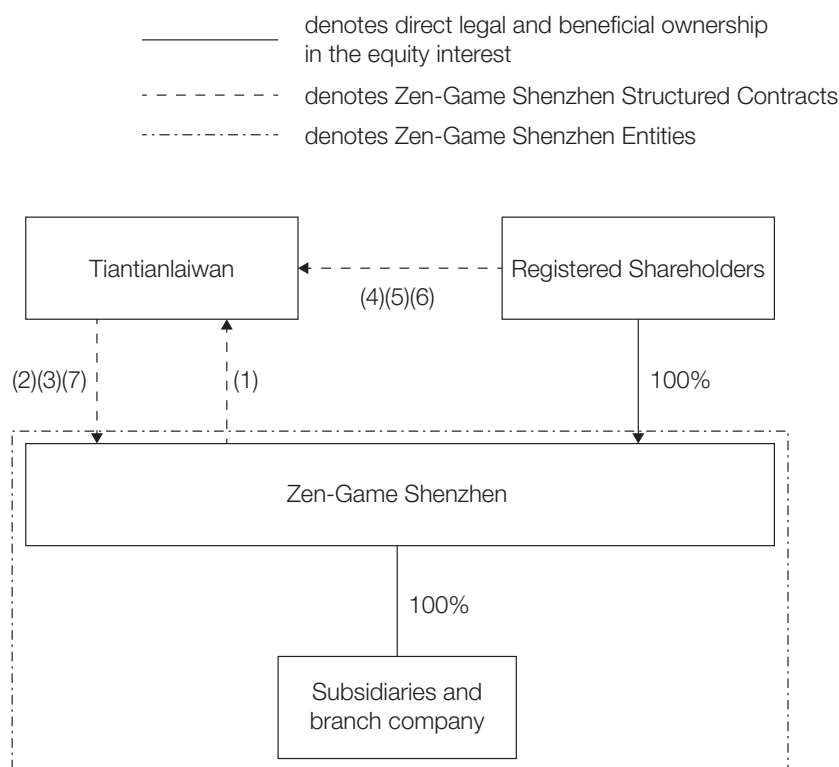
denotes direct legal and beneficial ownership in the equity interest

denotes Zen-Game Shenzhen Structured Contracts

denotes Zen-Game Shenzhen Entities

Tiantianlaiwan

Registered Shareholders

(4)(5)(6)

(2)(3)(7)

(1)

100%

Zen-Game Shenzhen

100%

Subsidiaries and branch company